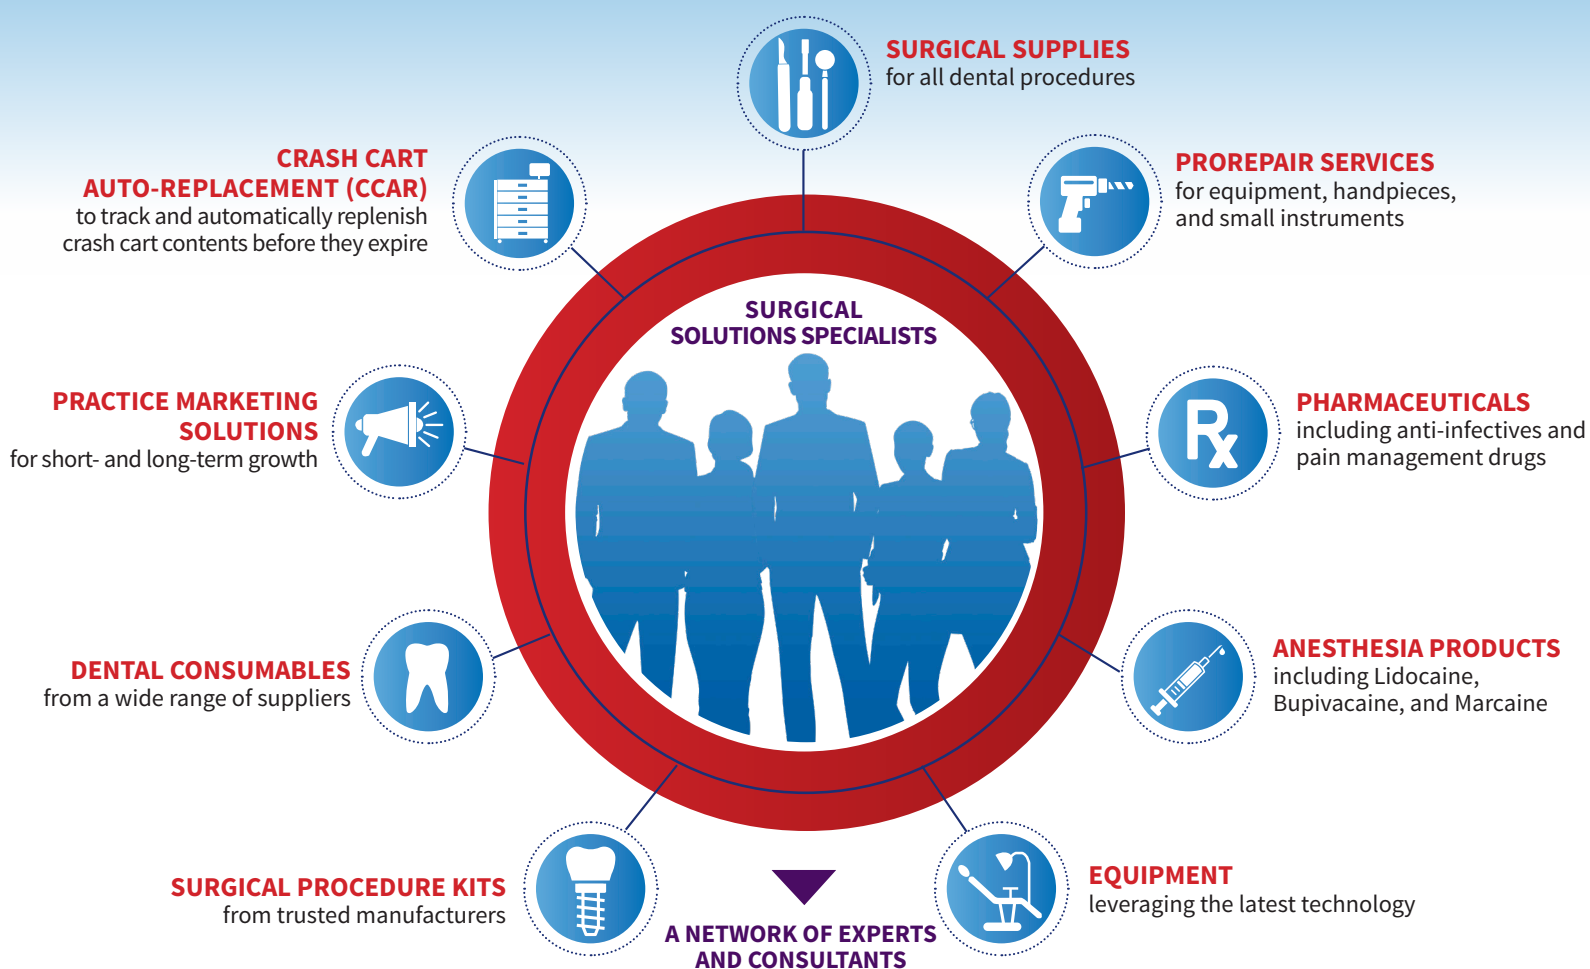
SURGICAL SUPPLIES
for all dental procedures

CRASH CART AUTO-REPLACEMENT (CCAR)
to track and automatically replenish crash cart contents before they expire

PROREPAIR SERVICES
for equipment, handpieces, and small instruments

SURGICAL SOLUTIONS SPECIALISTS

PRACTICE MARKETING SOLUTIONS
for short- and long-term growth

PHARMACEUTICALS
including anti-infectives and pain management drugs

DENTAL CONSUMABLES
from a wide range of suppliers

ANESTHESIA PRODUCTS
including Lidocaine, Bupivacaine, and Marcaine

SURGICAL PROCEDURE KITS
from trusted manufacturers

EQUIPMENT
leveraging the latest technology

A NETWORK OF EXPERTS AND CONSULTANTS